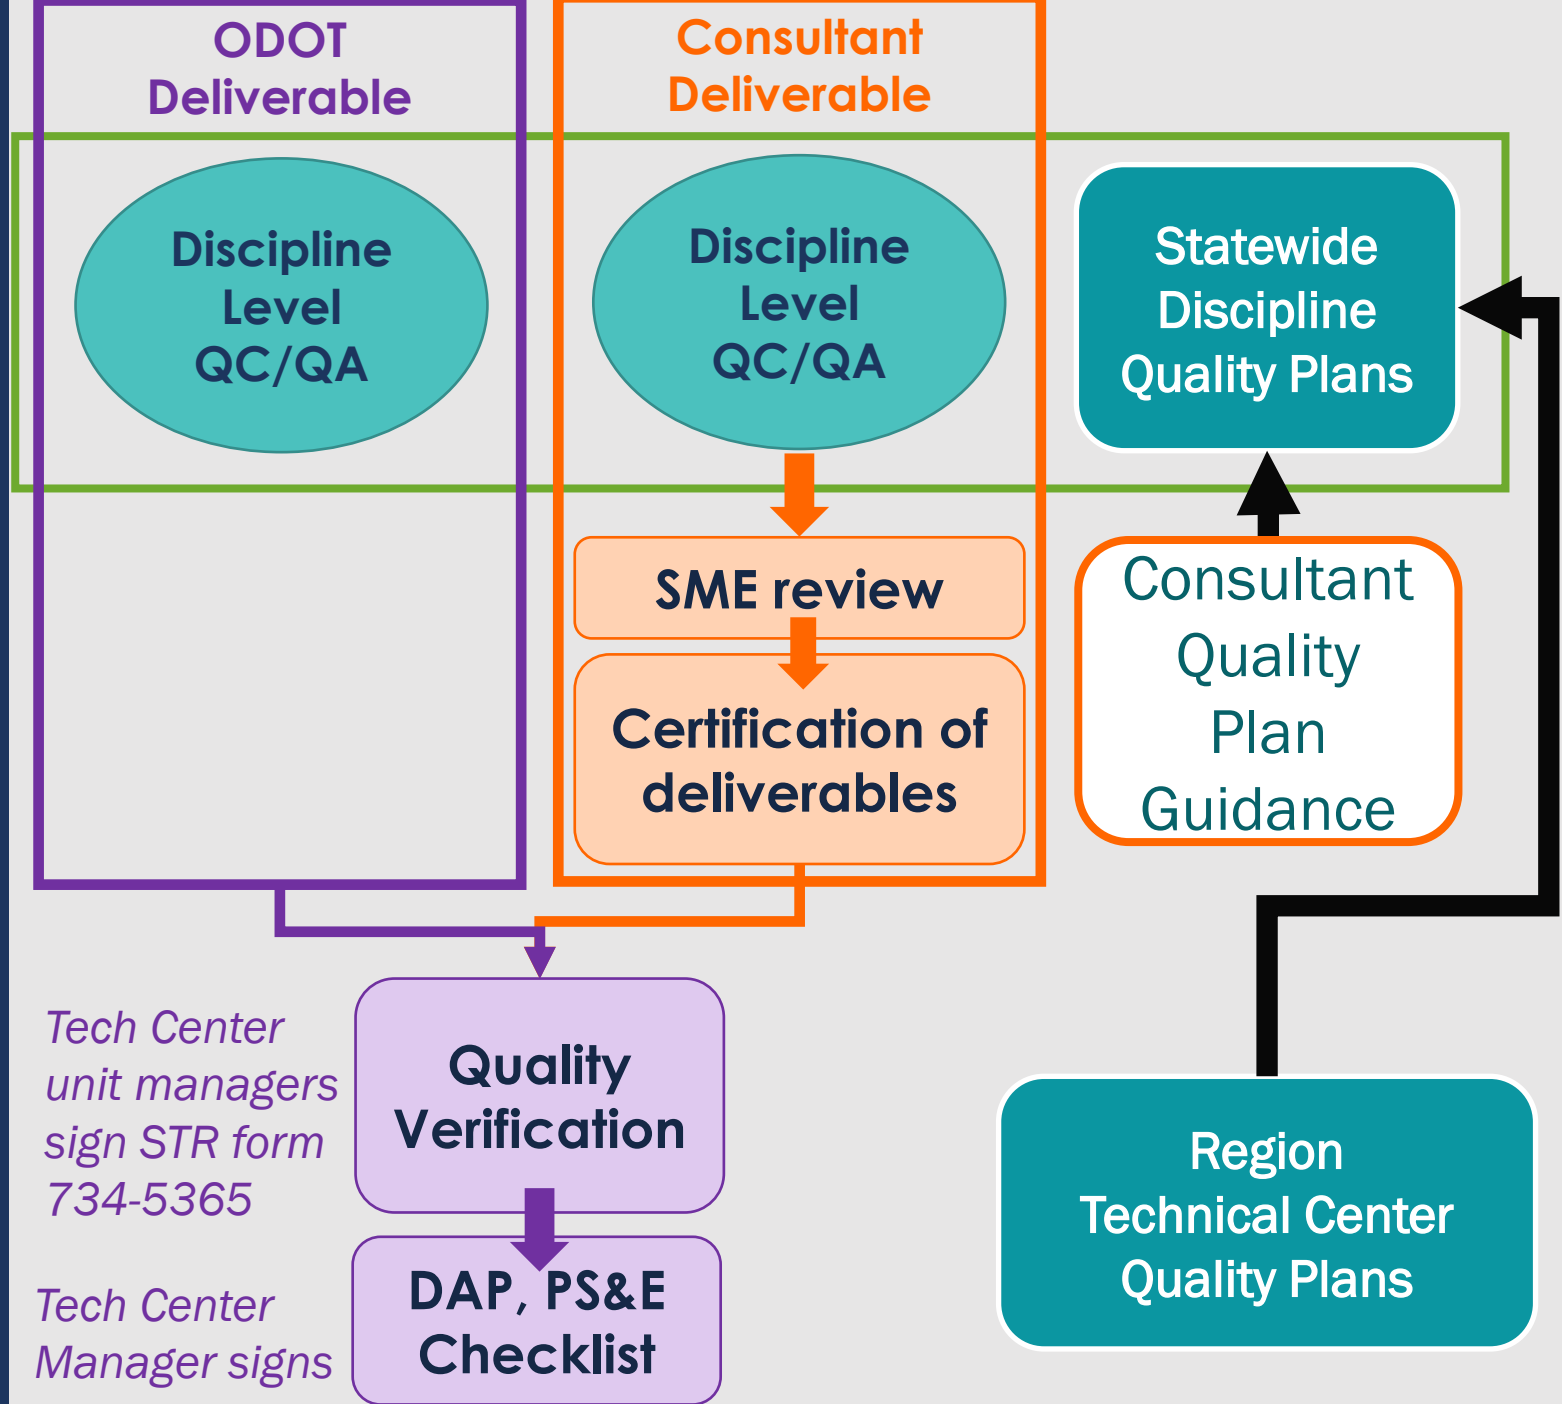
ODOT Deliverable

Consultant Deliverable

Discipline Level QC/QA

Discipline Level QC/QA

Statewide Discipline Quality Plans

SME review

Certification of deliverables

Consultant Quality Plan Guidance

Tech Center unit managers sign STR form 734-5365

Quality Verification

DAP, PS&E Checklist

Tech Center Manager signs

Region Technical Center Quality Plans